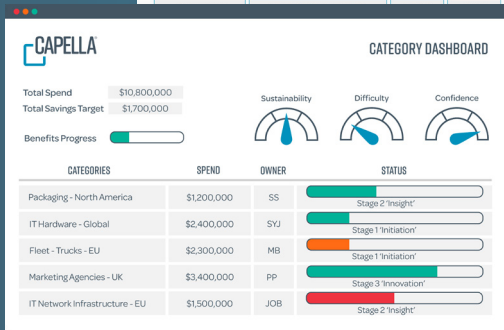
CAPELLA

CATEGORY DASHBOARD

Total Spend $10,800,000
Total Savings Target $1,700,000

Benefits Progress

Sustainability
Difficulty
Confidence

| CATEGORIES | SPEND | OWNER | STATUS |
|---|---|---|---|
| Packaging - North America | $1,200,000 | SS | Stage 2 'Insight' |
| IT Hardware - Global | $2,400,000 | SYJ | Stage 1 'Initiation' |
| Fleet - Trucks - EU | $2,300,000 | MB | Stage 1 'Initiation' |
| Marketing Agencies - UK | $3,400,000 | PP | Stage 3 'Innovation' |
| IT Network Infrastructure - EU | $1,500,000 | JOB | Stage 2 'Insight' |